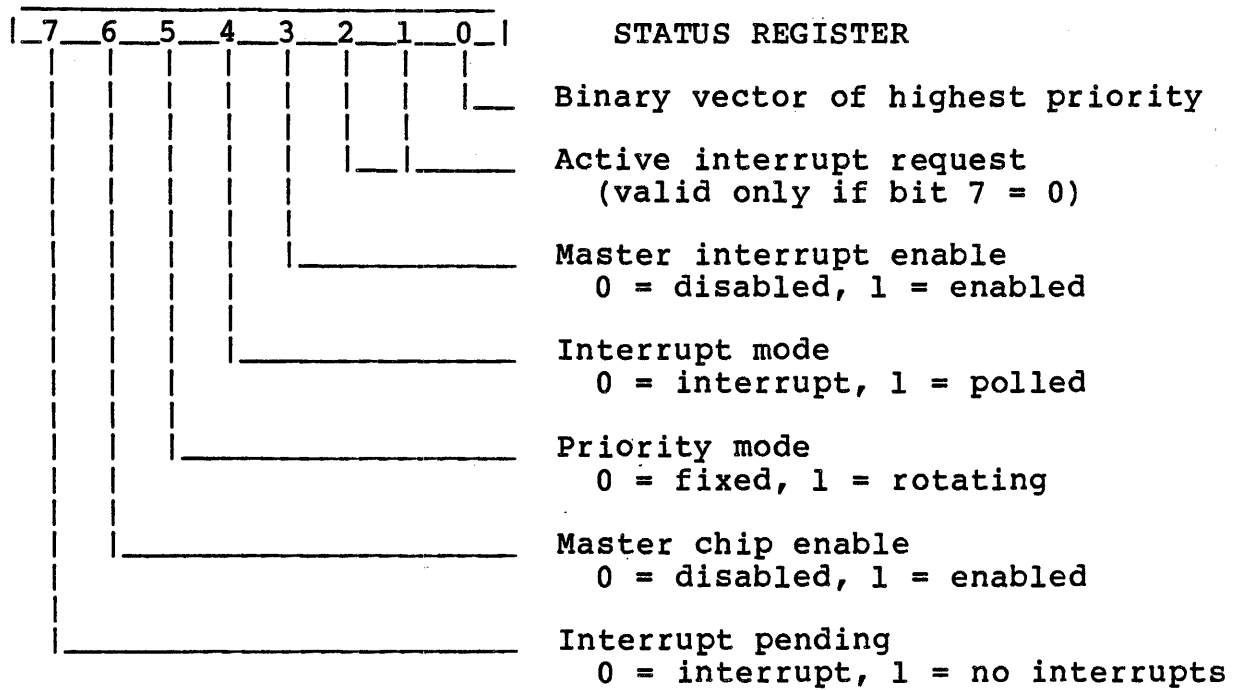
7 6 5 4 3 2 1 0

STATUS REGISTER

Binary vector of highest priority

Active interrupt request (valid only if bit 7 = 0)

Master interrupt enable
0 = disabled, 1 = enabled

Interrupt mode
0 = interrupt, 1 = polled

Priority mode
0 = fixed, 1 = rotating

Master chip enable
0 = disabled, 1 = enabled

Interrupt pending
0 = interrupt, 1 = no interrupts